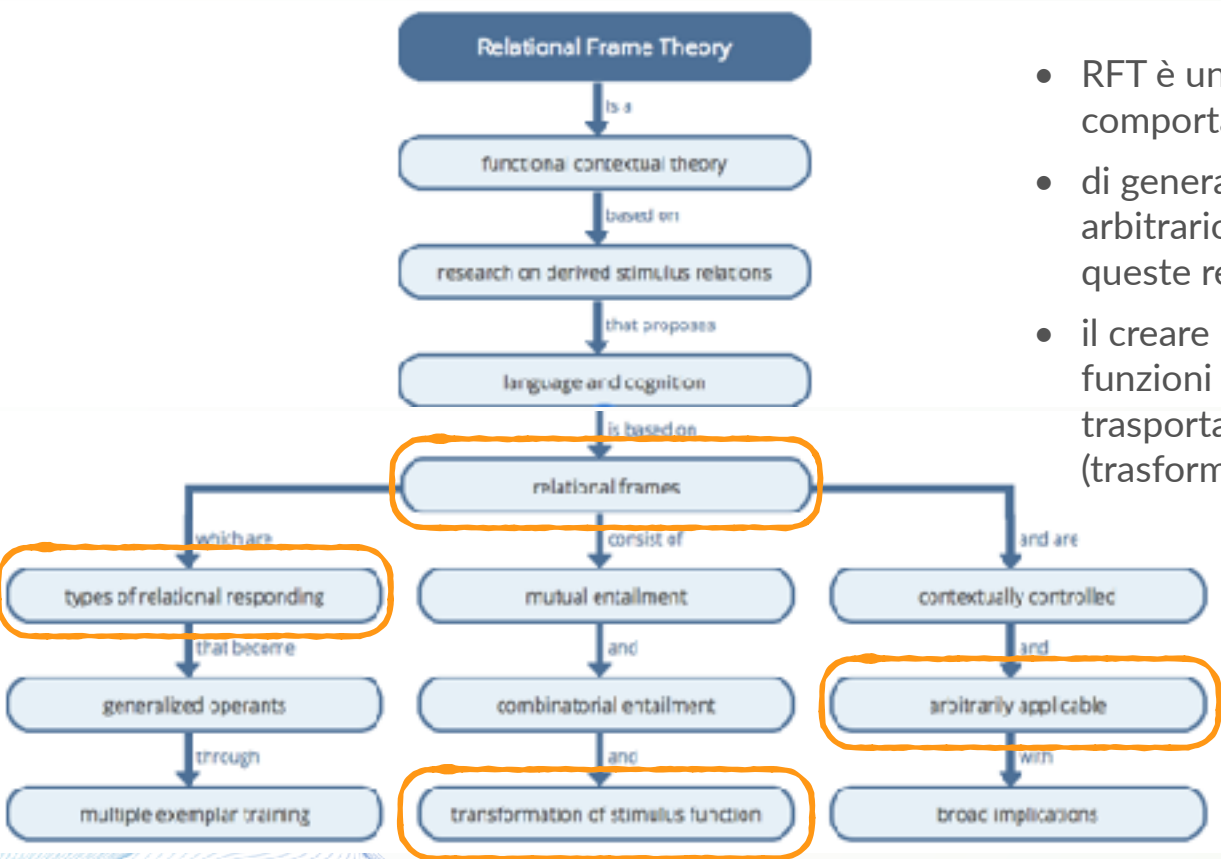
Relational Frame Theory

is a

functional contextual theory

based on

research on derived stimulus relations

that proposes

language and cognition

is based on

relational frames

which are

types of relational responding

that become

generalized operants

through

multiple exemplar training

consist of

mutual entailment

and

combinatorial entailment

and

transformation of stimulus function

and are

contextually controlled

and

arbitrarily applicable

with

broad implications

• RFT è un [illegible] comporta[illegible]

• di genera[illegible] arbitrario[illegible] queste re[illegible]

• il creare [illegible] funzioni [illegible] trasporta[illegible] (trasform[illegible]